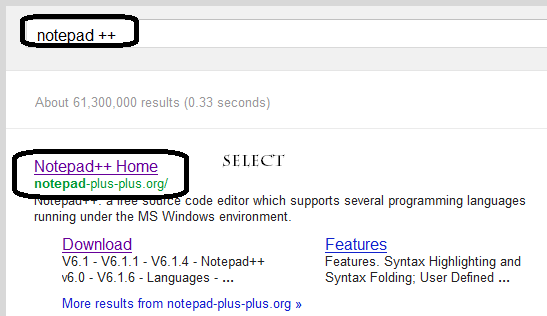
notepad ++

About 61,300,000 results (0.33 seconds)

Notepad++ Home
SELECT
notepad-plus-plus.org/
Notepad++: a free source code editor which supports several programming languages running under the MS Windows environment.

Download
V6.1 - V6.1.1 - V6.1.4 - Notepad++ v6.0 - V6.1.6 - Languages - ...

Features
Features. Syntax Highlighting and Syntax Folding; User Defined ...

More results from notepad-plus-plus.org »